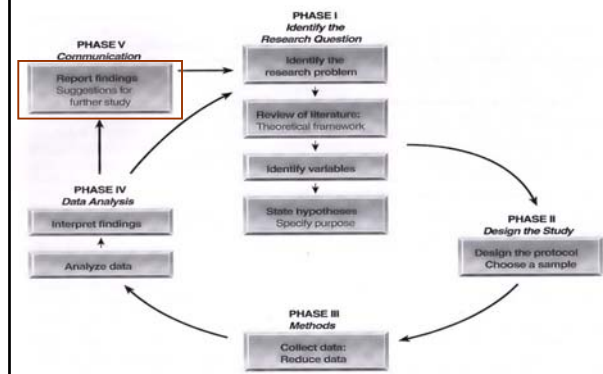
PHASE I
Identify the Research Question

Identify the research problem

Review of literature:
Theoretical framework

Identify variables

State hypotheses
Specify purpose

PHASE II
Design the Study

Design the protocol
Choose a sample

PHASE III
Methods

Collect data:
Reduce data

PHASE IV
Data Analysis

Analyze data

Interpret findings

PHASE V
Communication

Report findings
Suggestions for further study